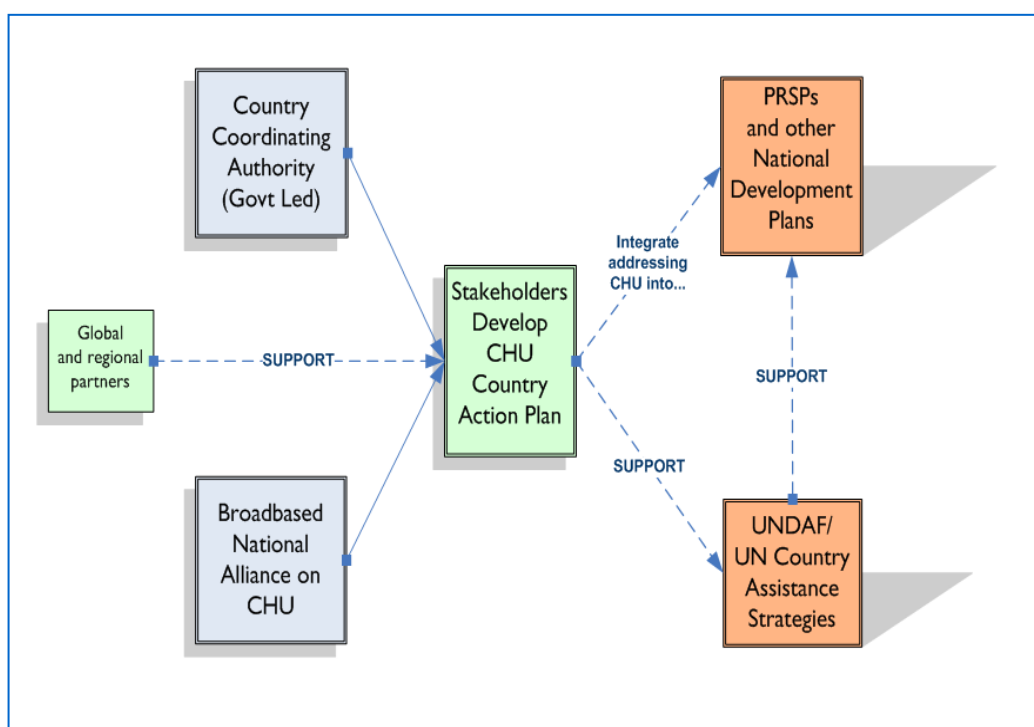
Country Coordinating Authority (Govt Led)

Global and regional partners

SUPPORT

Broadbased National Alliance on CHU

Stakeholders Develop CHU Country Action Plan

Integrate addressing CHU into...

SUPPORT

PRSPs and other National Development Plans

SUPPORT

UNDAF/ UN Country Assistance Strategies